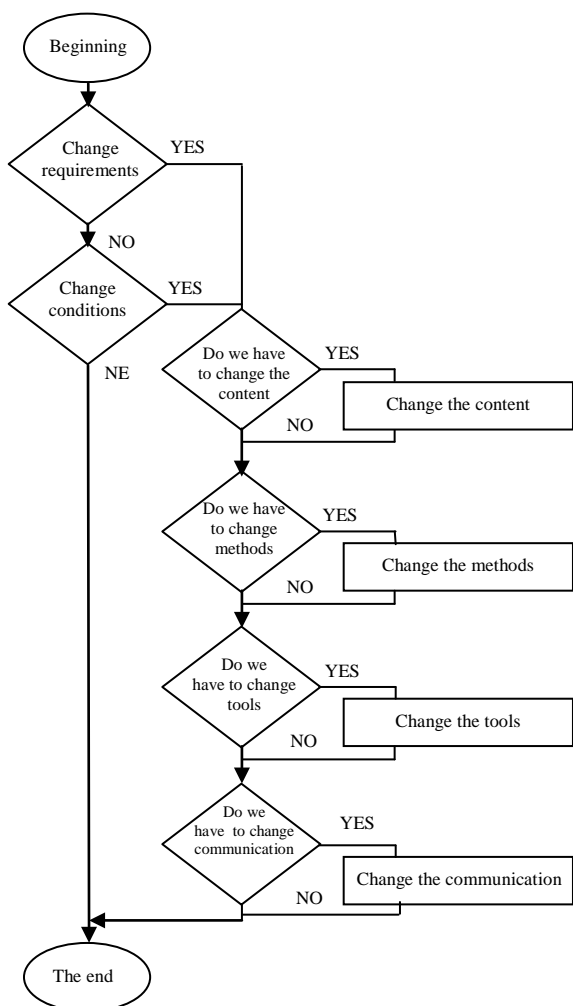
Beginning

Change requirements

YES

NO

Change conditions

YES

NE

Do we have to change the content

YES

Change the content

NO

Do we have to change methods

YES

Change the methods

NO

Do we have to change tools

YES

Change the tools

NO

Do we have to change communication

YES

Change the communication

NO

The end